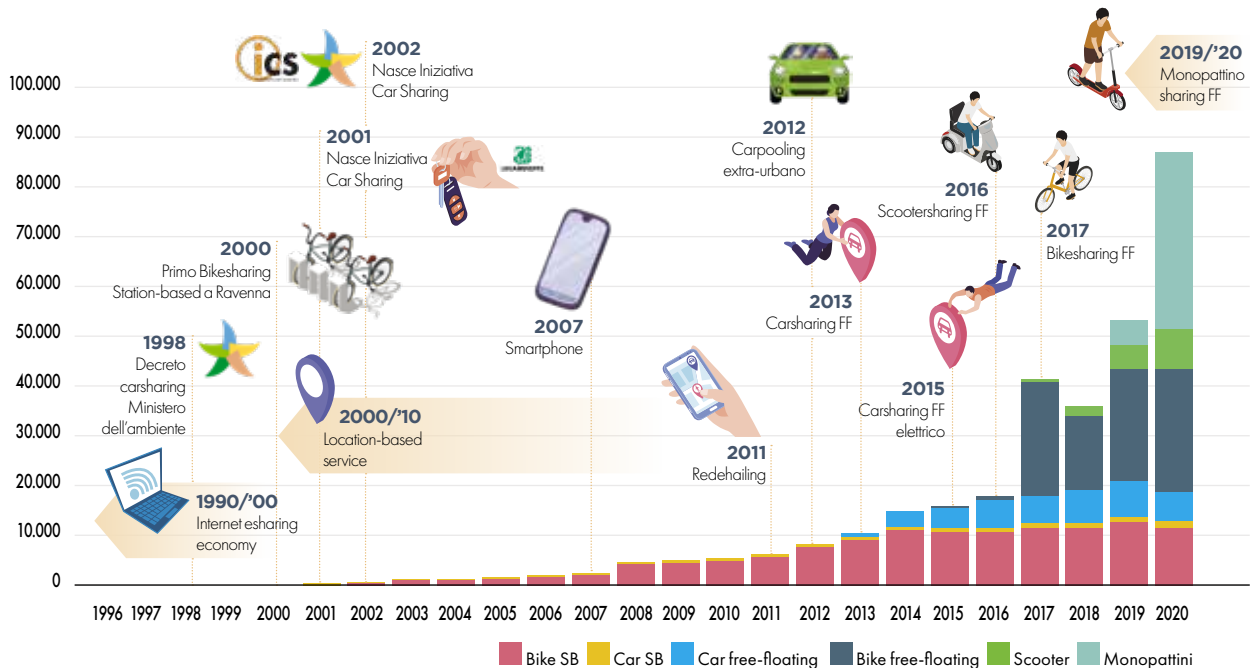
100.000
90.000
80.000
70.000
60.000
50.000
40.000
30.000
20.000
10.000
0

ics

2002
Nasce Iniziativa
Car Sharing

2001
Nasce Iniziativa
Car Sharing

2000
Primo Bikesharing
Station-based a Ravenna

1998
Decreto
carsharing
Ministero
dell'ambiente

2000/'10
Location-based
service

1990/'00
Internet esharing
economy

2007
Smartphone

2011
Redehailing

2012
Carpooling
extra-urbano

2013
Carsharing FF

2015
Carsharing FF
elettrico

2016
Scootersharing FF

2017
Bikesharing FF

2019/'20
Monopattino
sharing FF

1996 1997 1998 1999 2000 2001 2002 2003 2004 2005 2006 2007 2008 2009 2010 2011 2012 2013 2014 2015 2016 2017 2018 2019 2020

Bike SB
Car SB
Car free-floating
Bike free-floating
Scooter
Monopattini